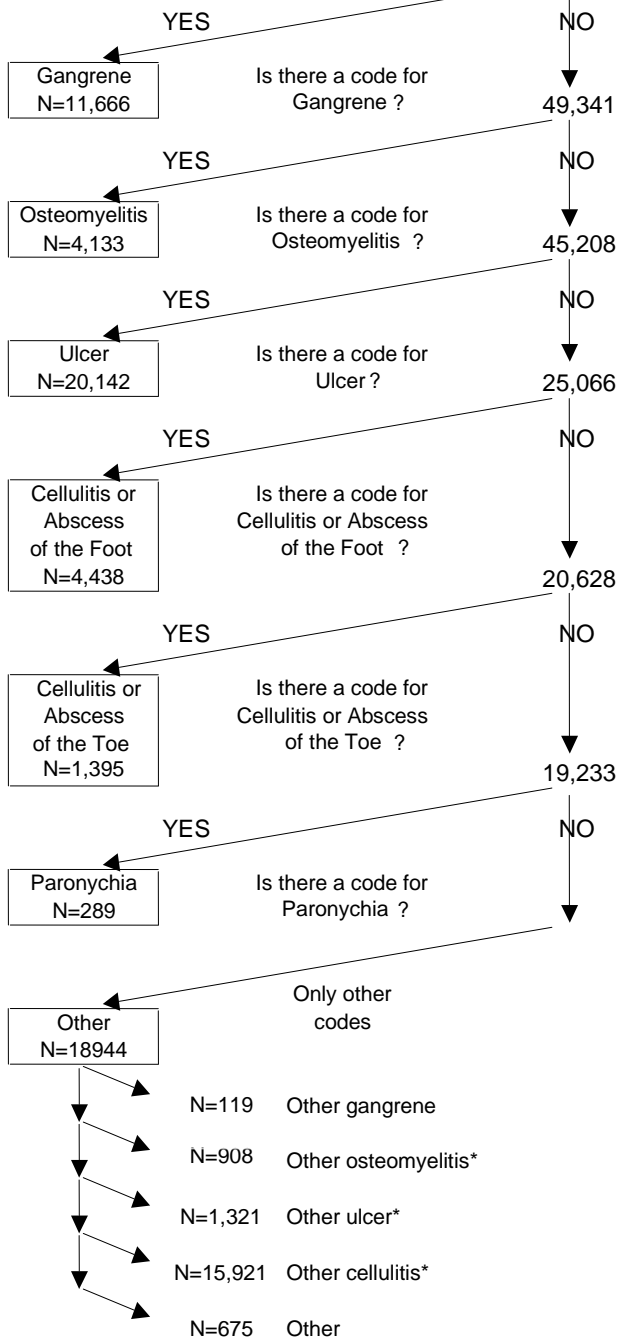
YES

NO

Gangrene
N=11,666

Is there a code for Gangrene ?

49,341

YES

NO

Osteomyelitis
N=4,133

Is there a code for Osteomyelitis ?

45,208

YES

NO

Ulcer
N=20,142

Is there a code for Ulcer?

25,066

YES

NO

Cellulitis or Abscess of the Foot
N=4,438

Is there a code for Cellulitis or Abscess of the Foot ?

20,628

YES

NO

Cellulitis or Abscess of the Toe
N=1,395

Is there a code for Cellulitis or Abscess of the Toe ?

19,233

YES

NO

Paronychia
N=289

Is there a code for Paronychia ?

Only other codes

Other
N=18944

N=119 Other gangrene

N=908 Other osteomyelitis*

N=1,321 Other ulcer*

N=15,921 Other cellulitis*

N=675 Other